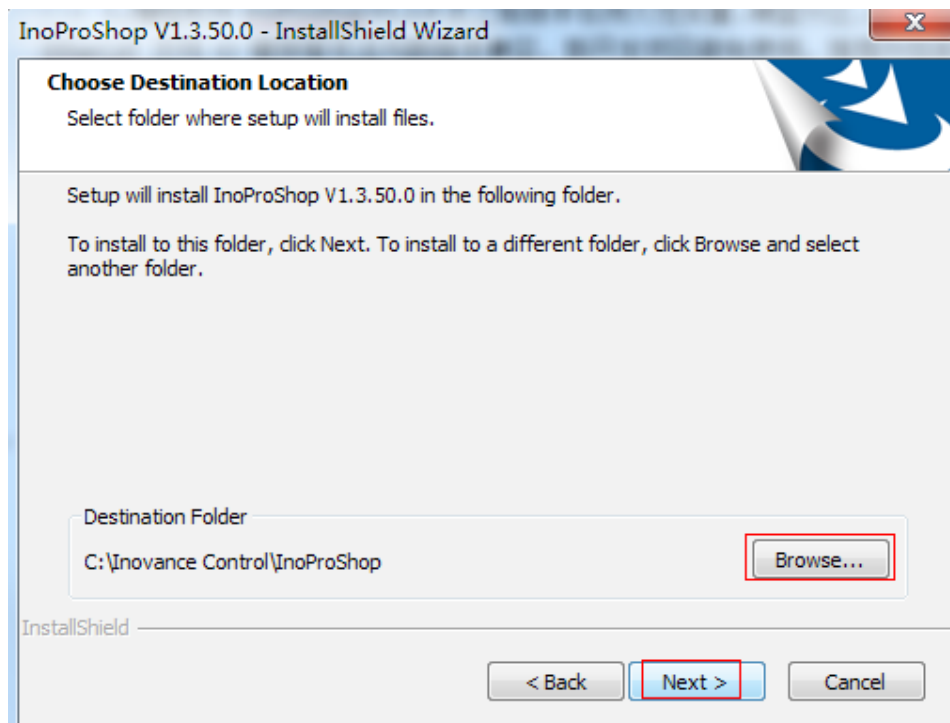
InoProShop V1.3.50.0 - InstallShield Wizard

Choose Destination Location

Select folder where setup will install files.

Setup will install InoProShop V1.3.50.0 in the following folder.

To install to this folder, click Next. To install to a different folder, click Browse and select another folder.

Destination Folder

C:\Inovance Control\InoProShop

Browse...

InstallShield

< Back

Next >

Cancel